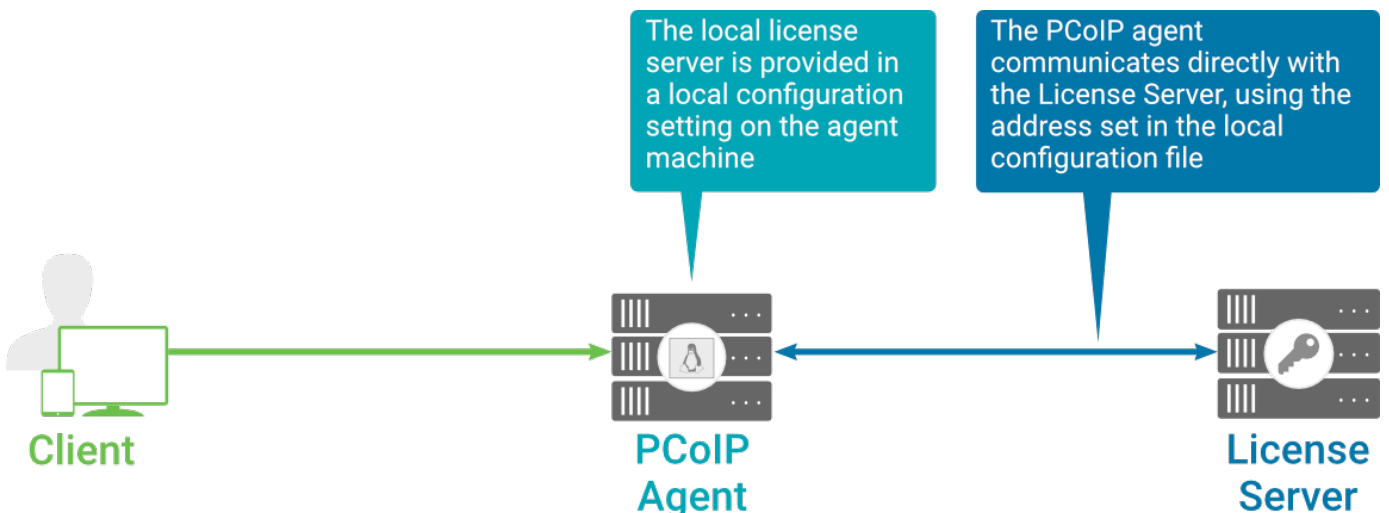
The local license server is provided in a local configuration setting on the agent machine

The PCoIP agent communicates directly with the License Server, using the address set in the local configuration file

Client

PCoIP Agent

License Server